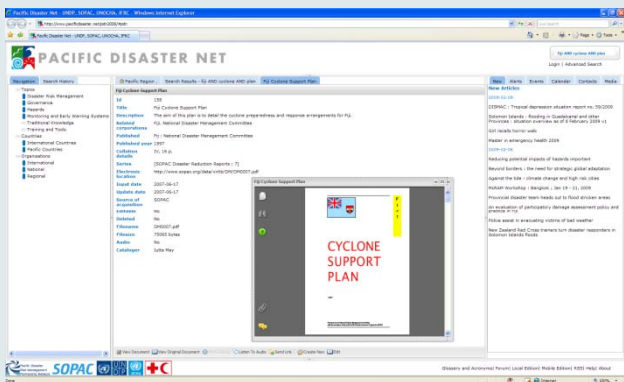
Pacific Disaster Net - UNDP, SOPAC, UNOCHA, IFRC - Windows Internet Explorer

http://www.pacificdisaster.net/pdnadmin/

Pacific Disaster Net - UNDP, SOPAC, UNOCHA, IFRC

PACIFIC DISASTER NET

fiji AND cyclone AND plan

Login | Advanced Search

Navigation | Search History

Topics
Disaster Risk Management
Governance
Hazards
Monitoring and Early Warning Systems
Traditional Knowledge
Training and Tools
Countries
International Countries
Pacific Countries
Organizations
International
National
Regional

Pacific Region | Search Results - fiji AND cyclone AND plan | Fiji Cyclone Support Plan

Fiji Cyclone Support Plan

| | |
|---|---|
| Id | 158 |
| Title | Fiji Cyclone Support Plan |
| Description | The aim of this plan is to detail the cyclone preparedness and response arrangements for Fiji. |
| Related corporations | Fiji. National Disaster Management Committee |
| Published | Fiji : National Disaster Management Committee |
| Published year | 1997 |
| Collation details | IV, 16 p. |
| Series | [SOPAC Disaster Reduction Reports ; 7] |
| Electronic location | http://www.sopac.org/data/virlib/DM/DM0007.pdf |
| Input date | 2007-05-17 |
| Update date | 2007-05-17 |
| Source of acquisition | SOPAC |
| Lotusnotes | no |
| Deleted | No |
| Filename | DM0007.pdf |
| Filesize | 75003 bytes |
| Audio | No |
| Cataloger | Jutta May |

Fiji Cyclone Support Plan

CYCLONE SUPPORT PLAN

View Document | View Original Document | Listen To Audio | Send Link | Create New | Edit

New | Alerts | Events | Calendar | Contacts | Media

New Articles

2009-02-06

DISMAC : Tropical depression situation report no. 59/2009

Solomon Islands - flooding in Guadalcanal and other Provinces : situation overview as of 6 February 2009 v1

Girl recalls horror walk

Master in emergency health 2009

2009-02-05

Reducing potential impacts of hazards important

Beyond borders - the need for strategic global adaptation

Against the tide - climate change and high risk cities

PDRAM Workshop : Bangkok : Jan 19 - 21, 2009

Provincial disaster team heads out to flood stricken areas

An evaluation of participatory damage assessment policy and practice in Fiji

Police assist in evacuating victims of bad weather

New Zealand Red Cross trainers turn disaster responders in Solomon Islands floods

SOPAC

Glossary and Acronyms| Forum| Local Edition| Mobile Edition| RSS| Help| About

Done | Internet | 100%